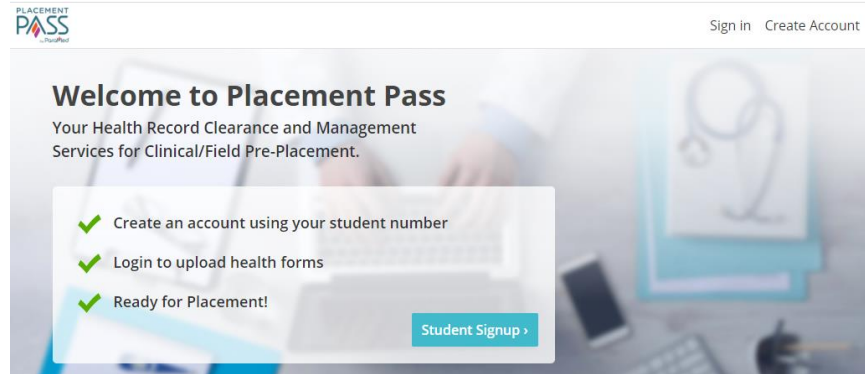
PLACEMENT PASS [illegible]

Sign in Create Account

Welcome to Placement Pass

Your Health Record Clearance and Management Services for Clinical/Field Pre-Placement.

Create an account using your student number

Login to upload health forms

Ready for Placement!

Student Signup ›